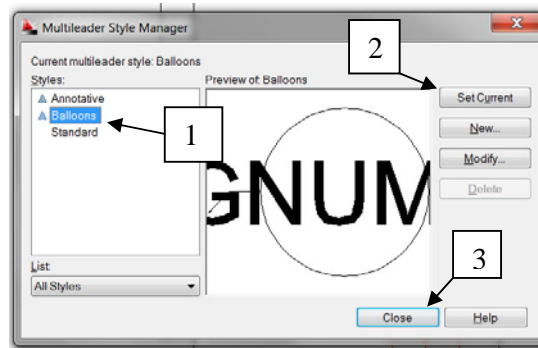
Multileader Style Manager

Current multileader style: Balloons

Styles:

Annotative

Balloons

Standard

Preview of: Balloons

GNUM

Set Current

New...

Modify...

Delete

List:

All Styles

Close

Help

1

2

3